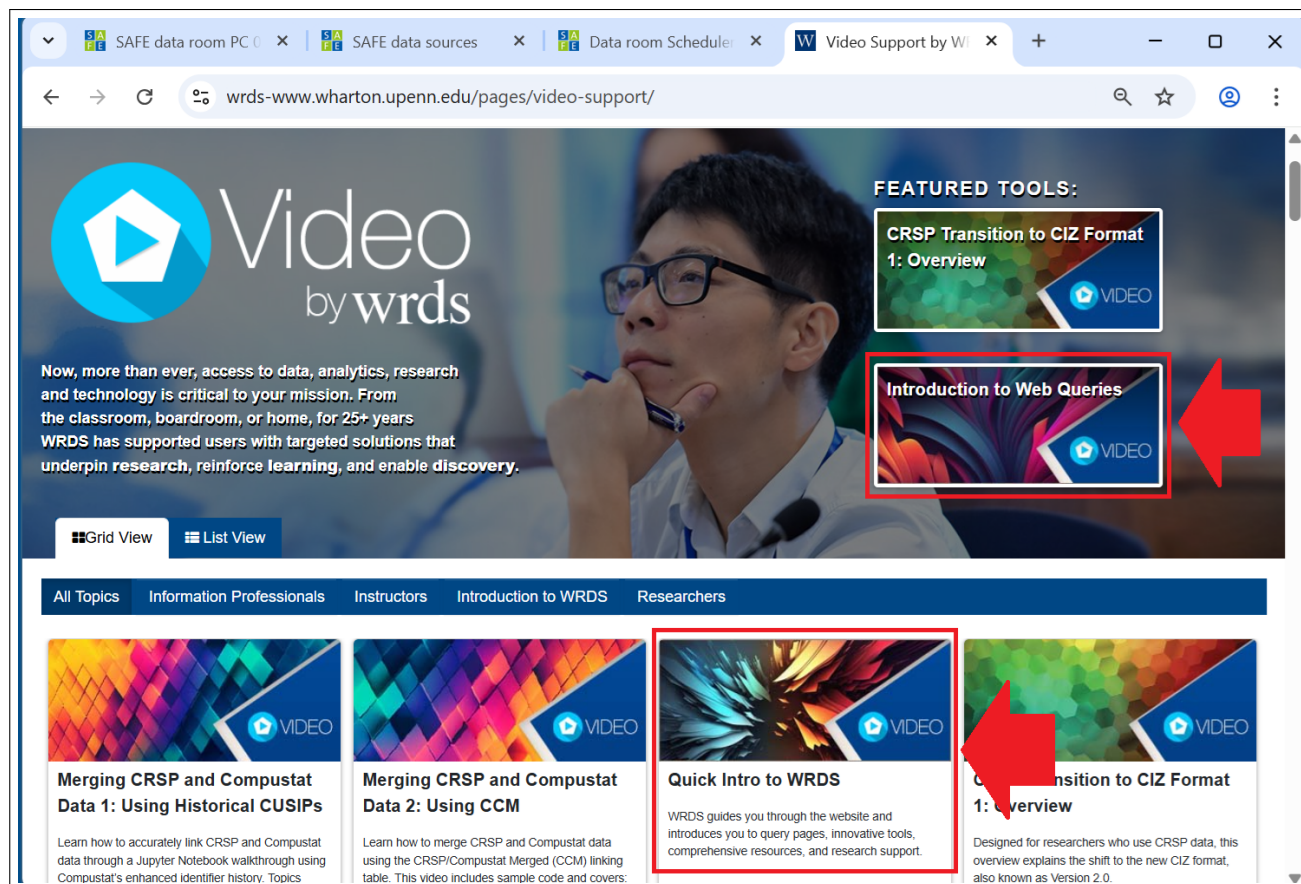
SAFE data room PC ( ✕ SAFE data sources ✕ Data room Schedule ✕ Video Support by W ✕ +

wrds-www.wharton.upenn.edu/pages/video-support/

Video by wrds

Now, more than ever, access to data, analytics, research and technology is critical to your mission. From the classroom, boardroom, or home, for 25+ years WRDS has supported users with targeted solutions that underpin research, reinforce learning, and enable discovery.

FEATURED TOOLS:

CRSP Transition to CIZ Format 1: Overview
VIDEO

Introduction to Web Queries
VIDEO

Grid View List View

All Topics Information Professionals Instructors Introduction to WRDS Researchers

VIDEO
Merging CRSP and Compustat Data 1: Using Historical CUSIPs
Learn how to accurately link CRSP and Compustat data through a Jupyter Notebook walkthrough using Compustat's enhanced identifier history. Topics

VIDEO
Merging CRSP and Compustat Data 2: Using CCM
Learn how to merge CRSP and Compustat data using the CRSP/Compustat Merged (CCM) linking table. This video includes sample code and covers:

VIDEO
Quick Intro to WRDS
WRDS guides you through the website and introduces you to query pages, innovative tools, comprehensive resources, and research support.

VIDEO
C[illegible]nsition to CIZ Format 1: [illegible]verview
Designed for researchers who use CRSP data, this overview explains the shift to the new CIZ format, also known as Version 2.0.